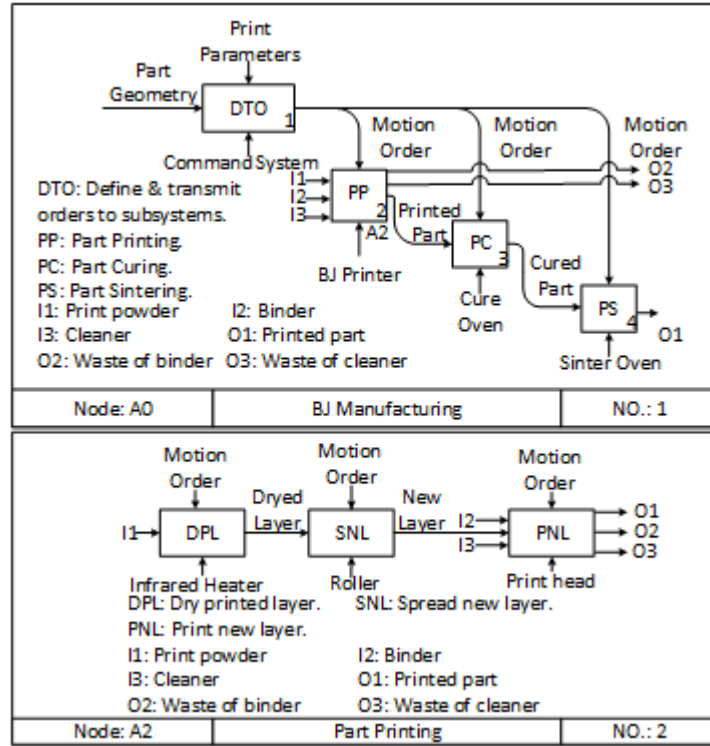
Print Parameters

Part Geometry

DTO 1

Command System

Motion Order

Motion Order

Motion Order

O2

O3

I1

I2

I3

PP 2

A2

BJ Printer

Printed Part

PC 3

Cure Oven

Cured Part

PS 4

O1

Sinter Oven

DTO: Define & transmit orders to subsystems.
PP: Part Printing.
PC: Part Curing.
PS: Part Sintering.
I1: Print powder I2: Binder
I3: Cleaner O1: Printed part
O2: Waste of binder O3: Waste of cleaner

| Node: A0 | BJ Manufacturing | NO.: 1 |
|---|---|---|

Motion Order

Motion Order

Motion Order

I1

DPL

Dryed Layer

SNL

New Layer

I2

I3

PNL

O1

O2

O3

Infrared Heater

Roller

Print head

DPL: Dry printed layer. SNL: Spread new layer.
PNL: Print new layer.
I1: Print powder I2: Binder
I3: Cleaner O1: Printed part
O2: Waste of binder O3: Waste of cleaner

| Node: A2 | Part Printing | NO.: 2 |
|---|---|---|